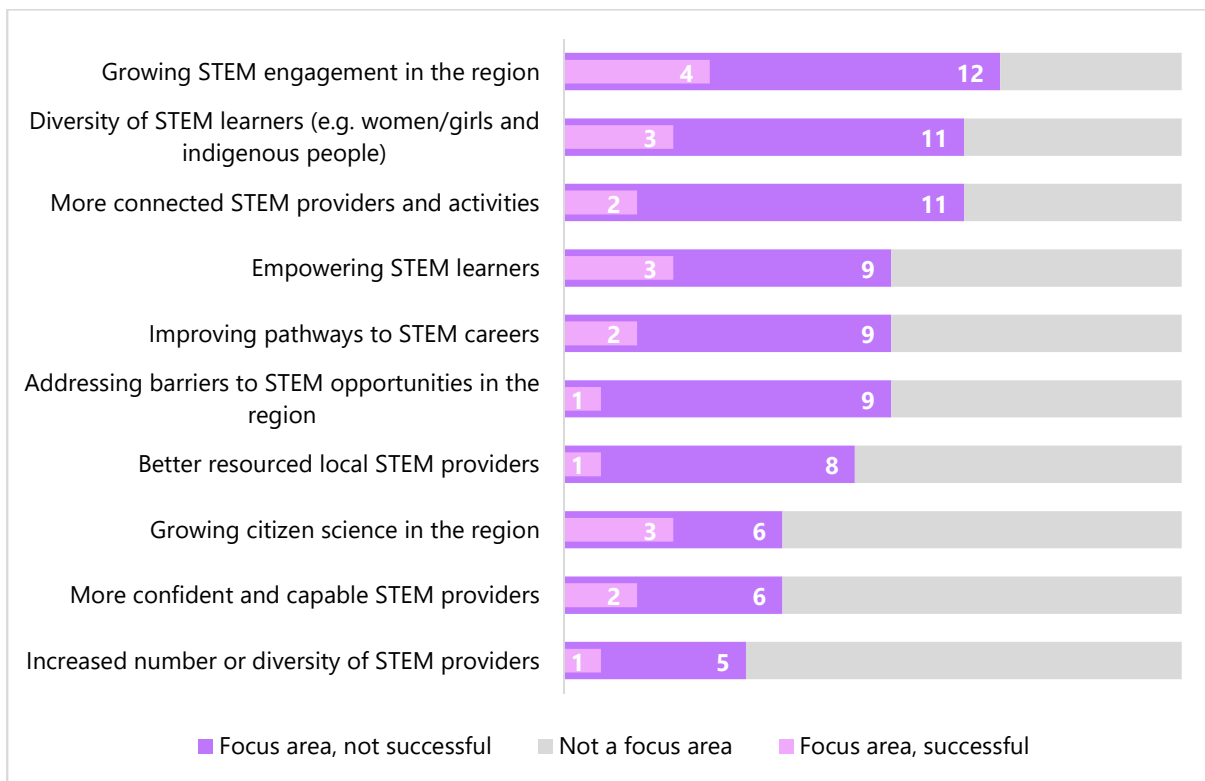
| | Focus area, successful | Focus area, not successful |
|---|---|---|
| Growing STEM engagement in the region | 4 | 12 |
| Diversity of STEM learners (e.g. women/girls and indigenous people) | 3 | 11 |
| More connected STEM providers and activities | 2 | 11 |
| Empowering STEM learners | 3 | 9 |
| Improving pathways to STEM careers | 2 | 9 |
| Addressing barriers to STEM opportunities in the region | 1 | 9 |
| Better resourced local STEM providers | 1 | 8 |
| Growing citizen science in the region | 3 | 6 |
| More confident and capable STEM providers | 2 | 6 |
| Increased number or diversity of STEM providers | 1 | 5 |

Focus area, not successful
Not a focus area
Focus area, successful